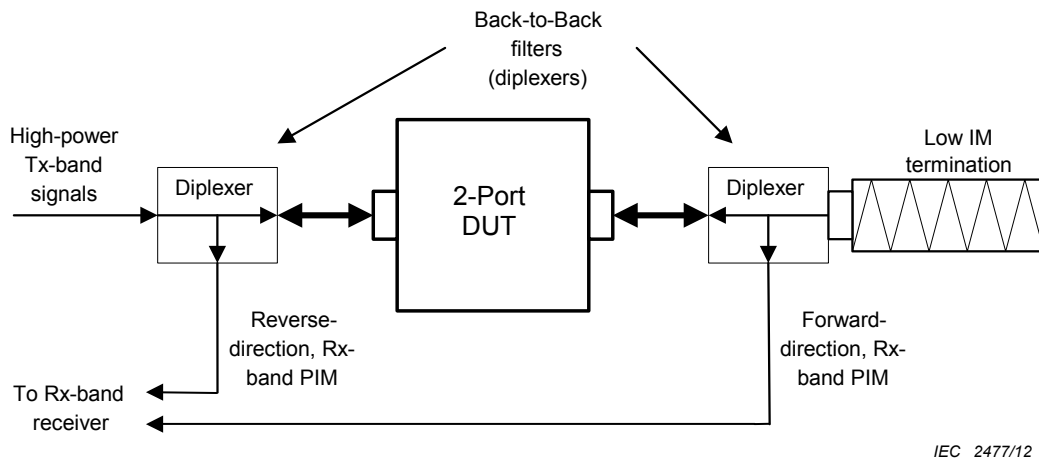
Back-to-Back filters (diplexers)

High-power Tx-band signals

Diplexer

2-Port DUT

Diplexer

Low IM termination

Reverse-direction, Rx-band PIM

Forward-direction, Rx-band PIM

To Rx-band receiver

IEC 2477/12